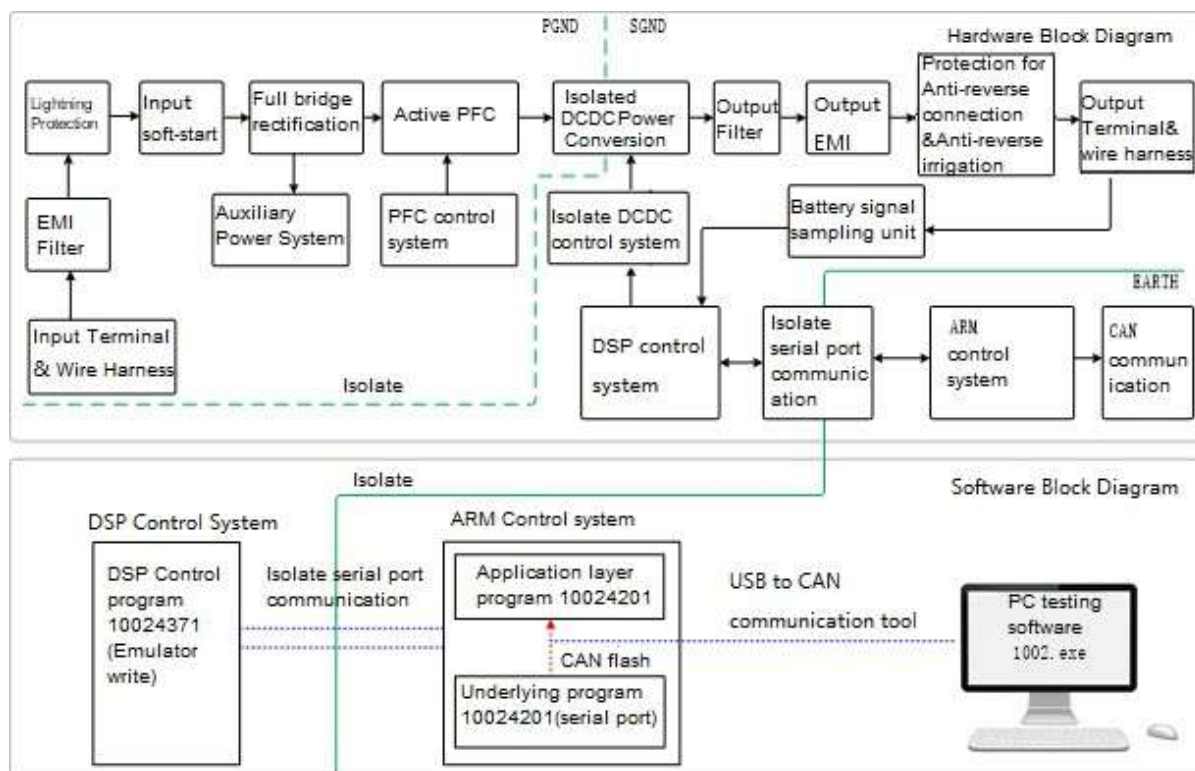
PGND SGND

Hardware Block Diagram

Lightning Protection

Input soft-start

Full bridge rectification

Active PFC

Isolated DCDC Power Conversion

Output Filter

Output EMI

Protection for Anti-reverse connection &Anti-reverse irrigation

Output Terminal& wire harness

EMI Filter

Auxiliary Power System

PFC control system

Isolate DCDC control system

Battery signal sampling unit

EARTH

Input Terminal & Wire Harness

Isolate

DSP control system

Isolate serial port communication

ARM control system

CAN communication

Isolate

Software Block Diagram

DSP Control System

ARM Control system

DSP Control program 10024371 (Emulator write)

Isolate serial port communication

Application layer program 10024201

CAN flash

Underlying program 10024201(serial port)

USB to CAN communication tool

PC testing software 1002.exe